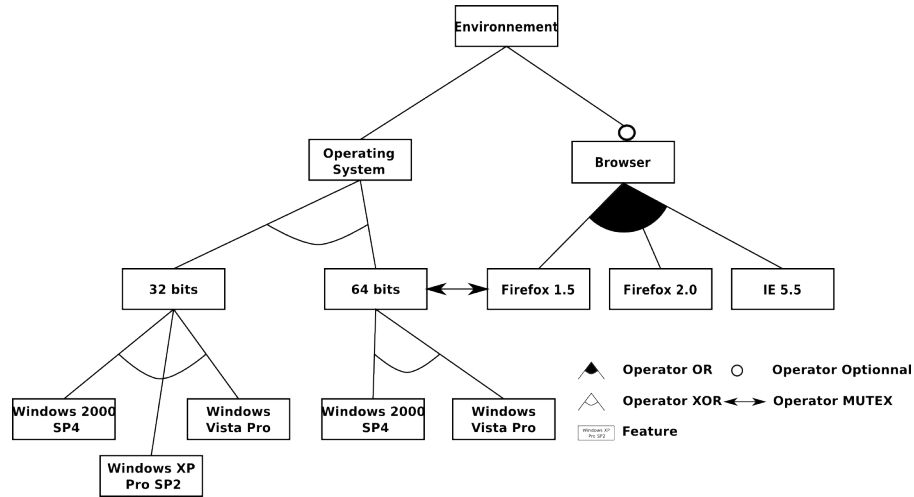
Environnement

Operating System

Browser

32 bits

64 bits

Firefox 1.5

Firefox 2.0

IE 5.5

Windows 2000 SP4

Windows XP Pro SP2

Windows Vista Pro

Windows 2000 SP4

Windows Vista Pro

Operator OR

Operator Optionnal

Operator XOR

Operator MUTEX

Windows XP Pro SP2

Feature